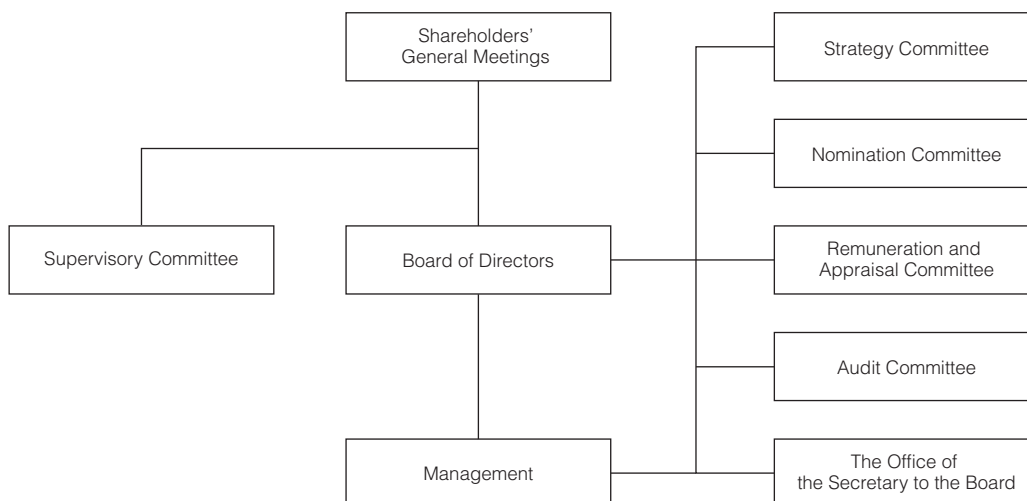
Shareholders' General Meetings

Strategy Committee

Nomination Committee

Supervisory Committee

Board of Directors

Remuneration and Appraisal Committee

Audit Committee

Management

The Office of the Secretary to the Board